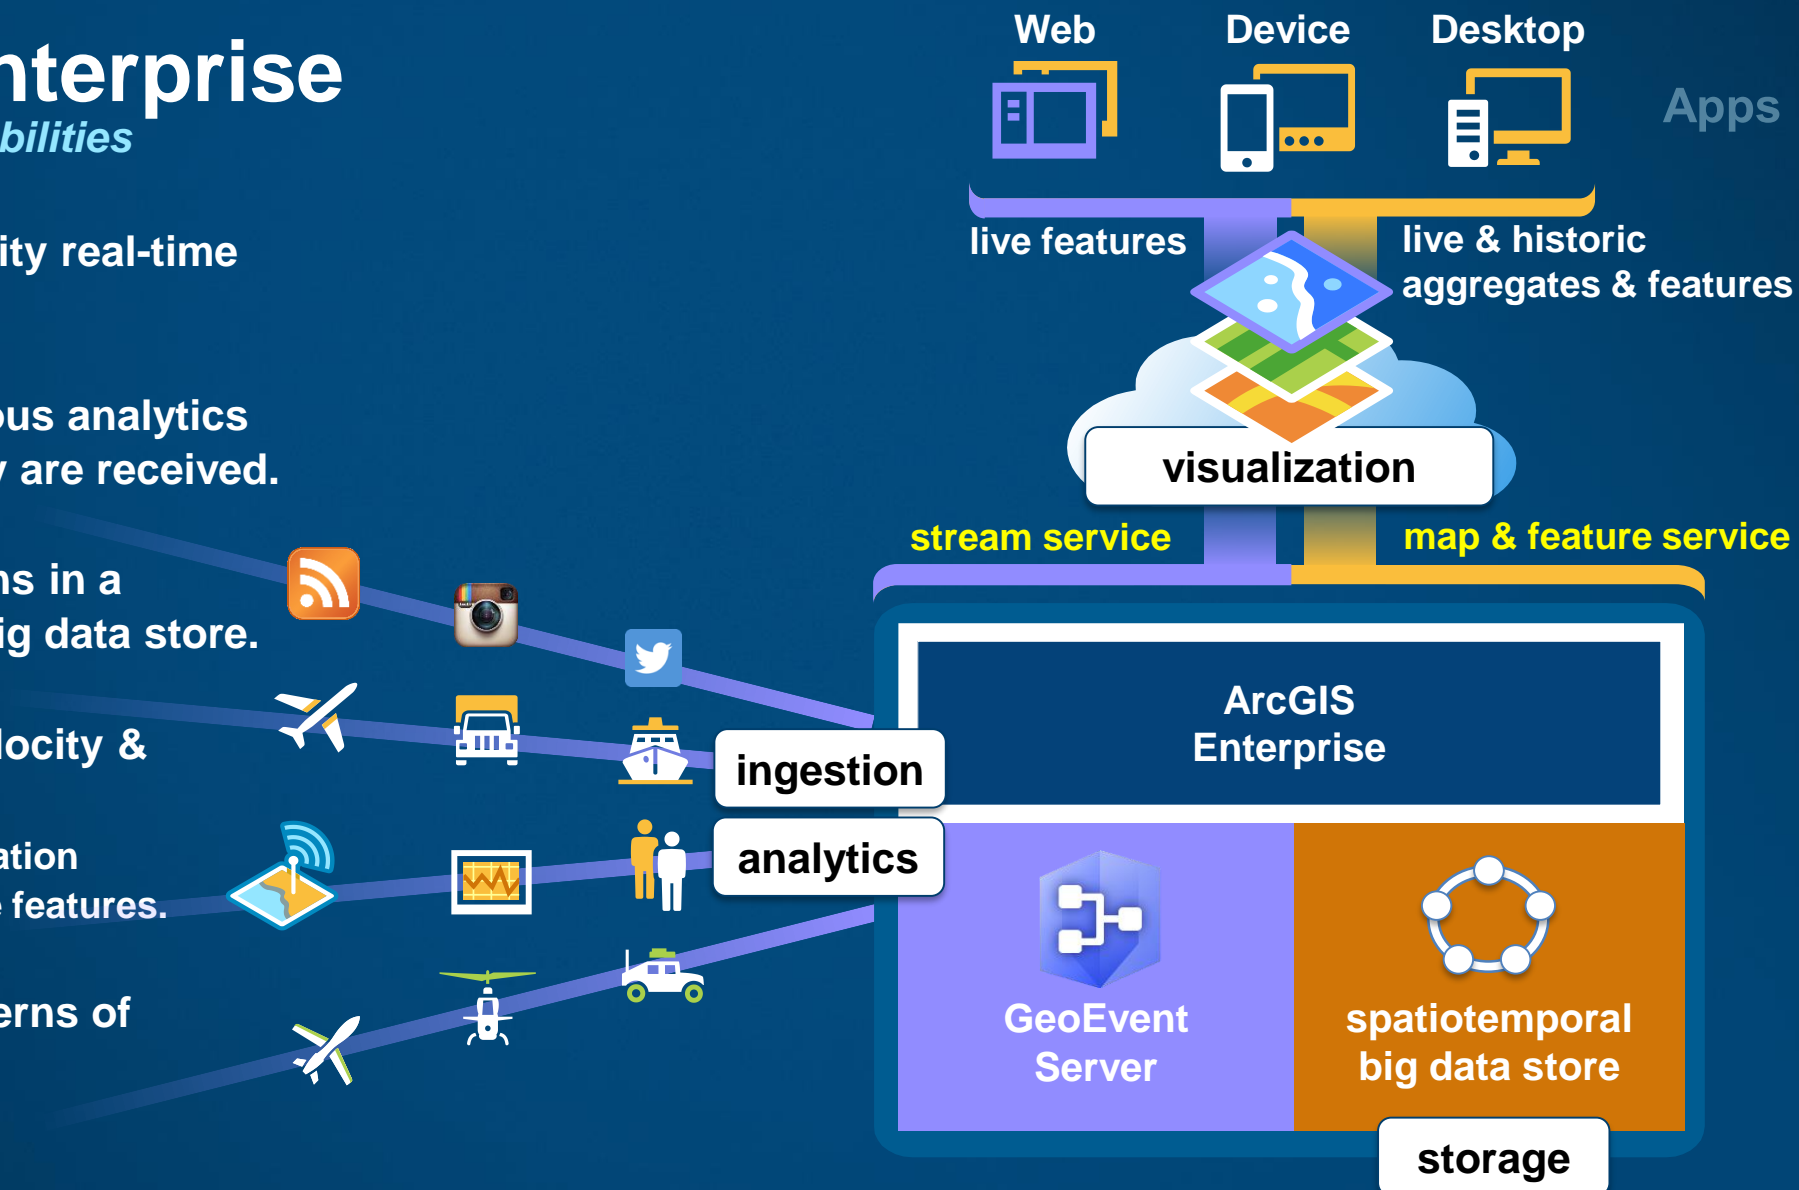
nterprise
bilities

ity real-time

ous analytics
y are received.

ns in a
ig data store.

locity &

ation
e features.

erns of

Web Device Desktop

Apps

live features

live & historic aggregates & features

visualization

stream service

map & feature service

ArcGIS Enterprise

ingestion

analytics

GeoEvent Server

spatiotemporal big data store

storage